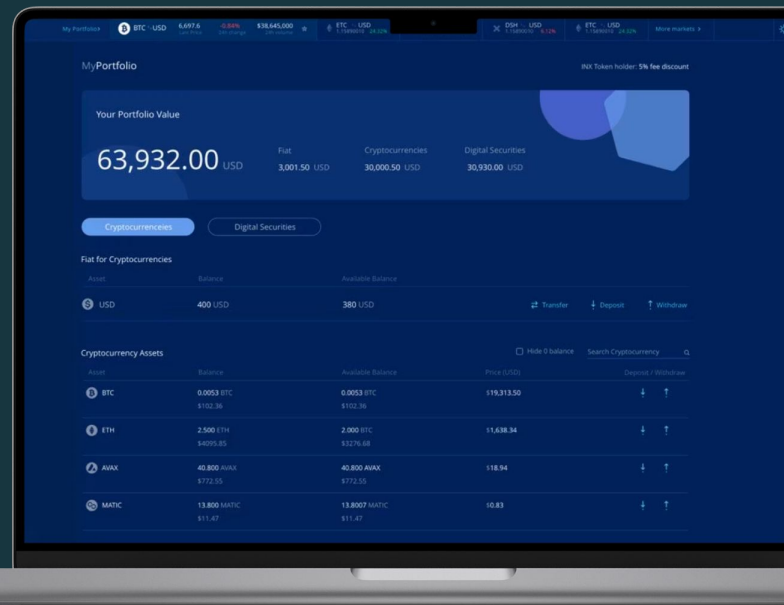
My Portfolios BTC USD 6,697.6 Last Price -0.84% 24h change $38,645,000 24h volume ETC USD 1.15899010 24.32% DSH USD 1.15899010 5.12% ETC USD 1.15899010 24.32% More markets

MyPortfolio

INX Token holder: 5% fee discount

Your Portfolio Value

63,932.00 USD

Fiat
3,001.50 USD

Cryptocurrencies
30,000.50 USD

Digital Securities
30,930.00 USD

Cryptocurrenceies Digital Securities

Fiat for Cryptocurrencies

| Asset | Balance | Available Balance | |
|---|---|---|---|
| USD | 400 USD | 380 USD | Transfer Deposit Withdraw |

Cryptocurrency Assets

Hide 0 balance Search Cryptocurrency

| Asset | Balance | Available Balance | Price (USD) | Deposit / Withdraw |
|---|---|---|---|---|
| BTC | 0.0053 BTC $102.36 | 0.0053 BTC $102.36 | $19,313.50 | |
| ETH | 2.500 ETH $4095.85 | 2.000 BTC $3276.68 | $1,638.34 | |
| AVAX | 40.800 AVAX $772.55 | 40.800 AVAX $772.55 | $18.94 | |
| MATIC | 13.800 MATIC $11.47 | 13.8007 MATIC $11.47 | $0.83 | |